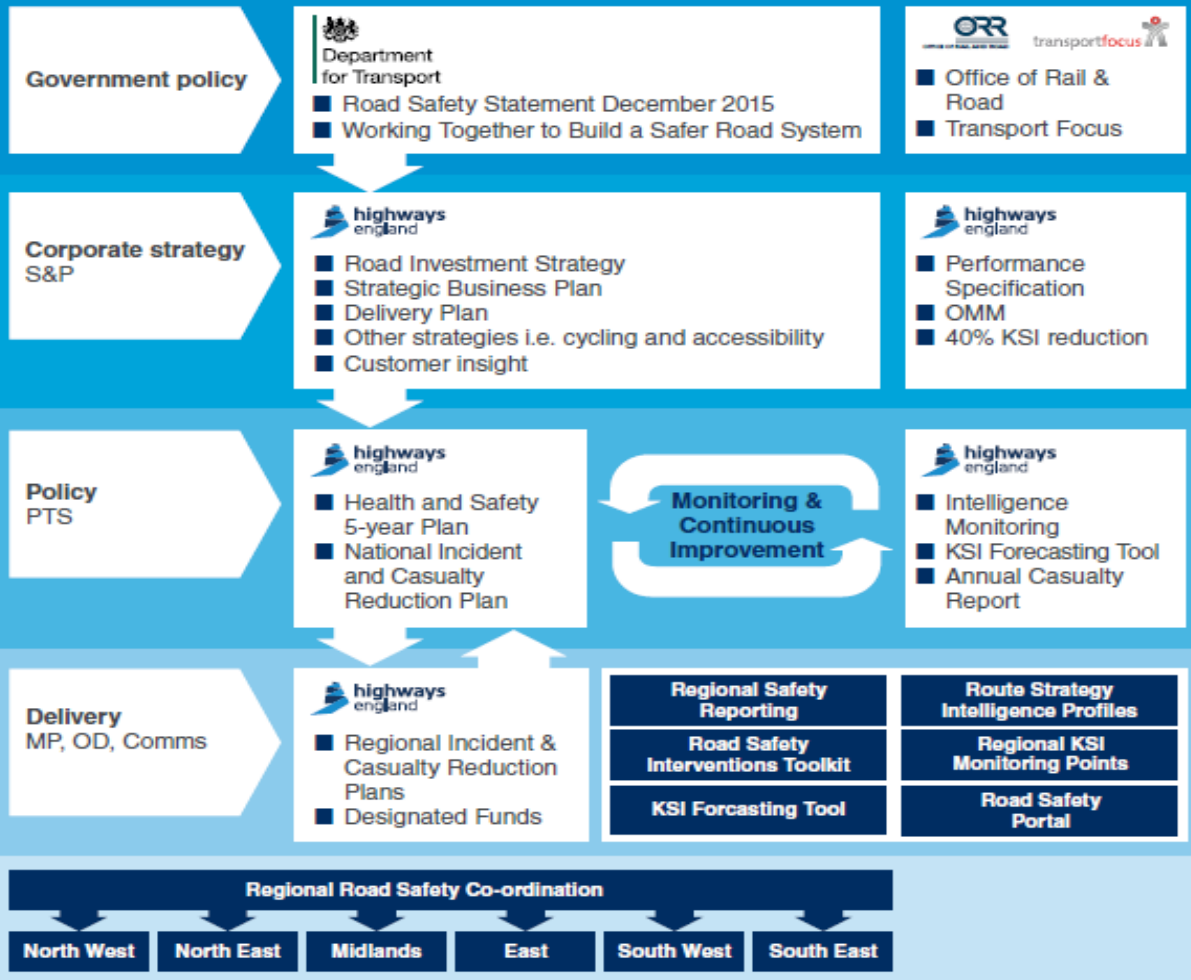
Government policy

Department for Transport

■ Road Safety Statement December 2015
■ Working Together to Build a Safer Road System

ORR OFFICE OF RAIL AND ROAD transportfocus

■ Office of Rail & Road
■ Transport Focus

Corporate strategy
S&P

highways england

■ Road Investment Strategy
■ Strategic Business Plan
■ Delivery Plan
■ Other strategies i.e. cycling and accessibility
■ Customer insight

highways england

■ Performance Specification
■ OMM
■ 40% KSI reduction

Policy
PTS

highways england

■ Health and Safety 5-year Plan
■ National Incident and Casualty Reduction Plan

Monitoring & Continuous Improvement

highways england

■ Intelligence Monitoring
■ KSI Forecasting Tool
■ Annual Casualty Report

Delivery
MP, OD, Comms

highways england

■ Regional Incident & Casualty Reduction Plans
■ Designated Funds

Regional Safety Reporting

Route Strategy Intelligence Profiles

Road Safety Interventions Toolkit

Regional KSI Monitoring Points

KSI Forcasting Tool

Road Safety Portal

Regional Road Safety Co-ordination

North West | North East | Midlands | East | South West | South East